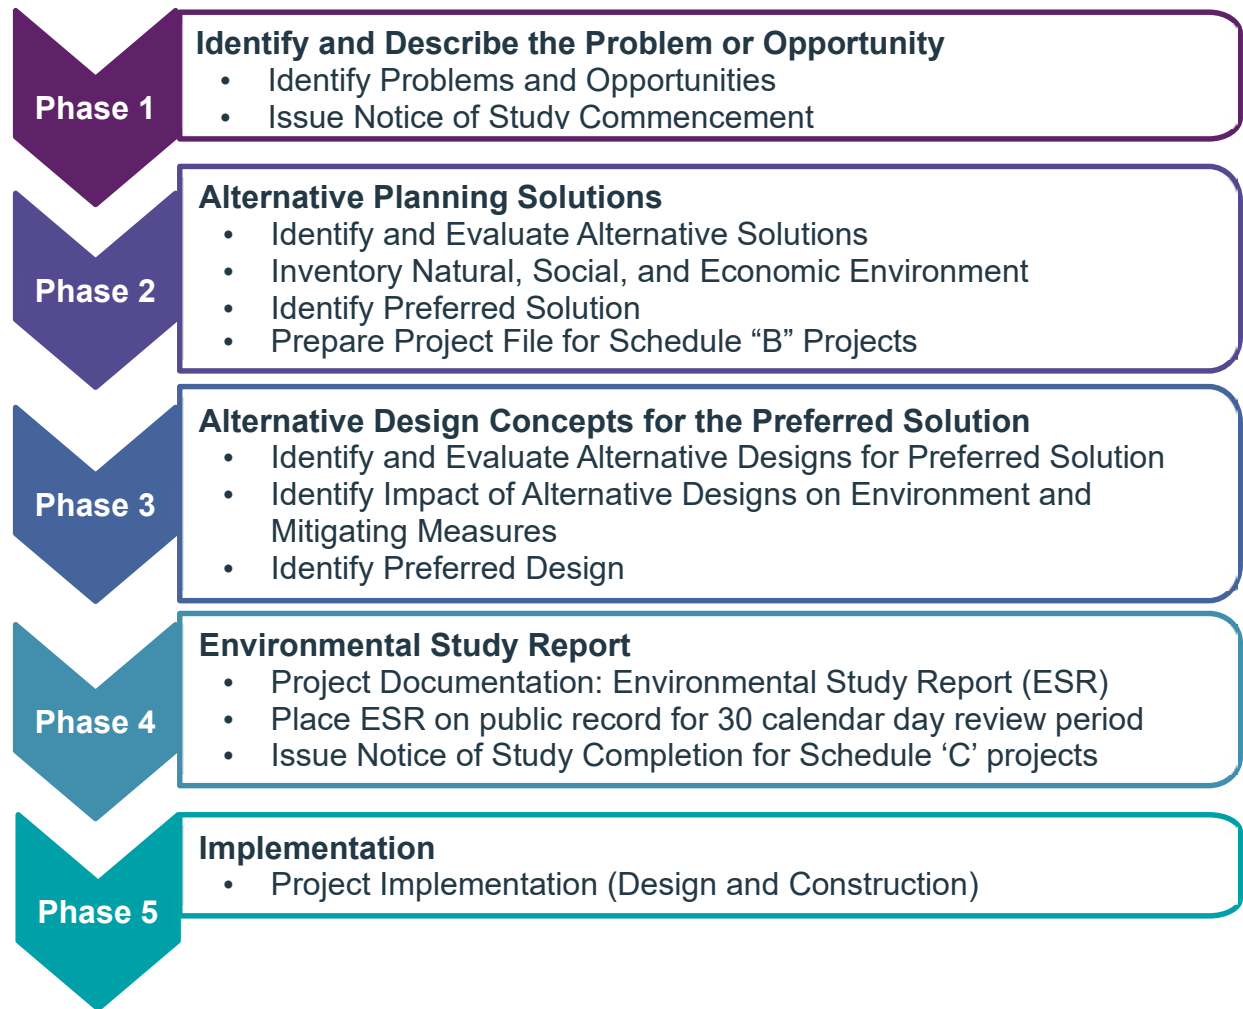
Phase 1

Identify and Describe the Problem or Opportunity
- Identify Problems and Opportunities
- Issue Notice of Study Commencement

Phase 2

Alternative Planning Solutions
- Identify and Evaluate Alternative Solutions
- Inventory Natural, Social, and Economic Environment
- Identify Preferred Solution
- Prepare Project File for Schedule “B” Projects

Phase 3

Alternative Design Concepts for the Preferred Solution
- Identify and Evaluate Alternative Designs for Preferred Solution
- Identify Impact of Alternative Designs on Environment and Mitigating Measures
- Identify Preferred Design

Phase 4

Environmental Study Report
- Project Documentation: Environmental Study Report (ESR)
- Place ESR on public record for 30 calendar day review period
- Issue Notice of Study Completion for Schedule ‘C’ projects

Phase 5

Implementation
- Project Implementation (Design and Construction)